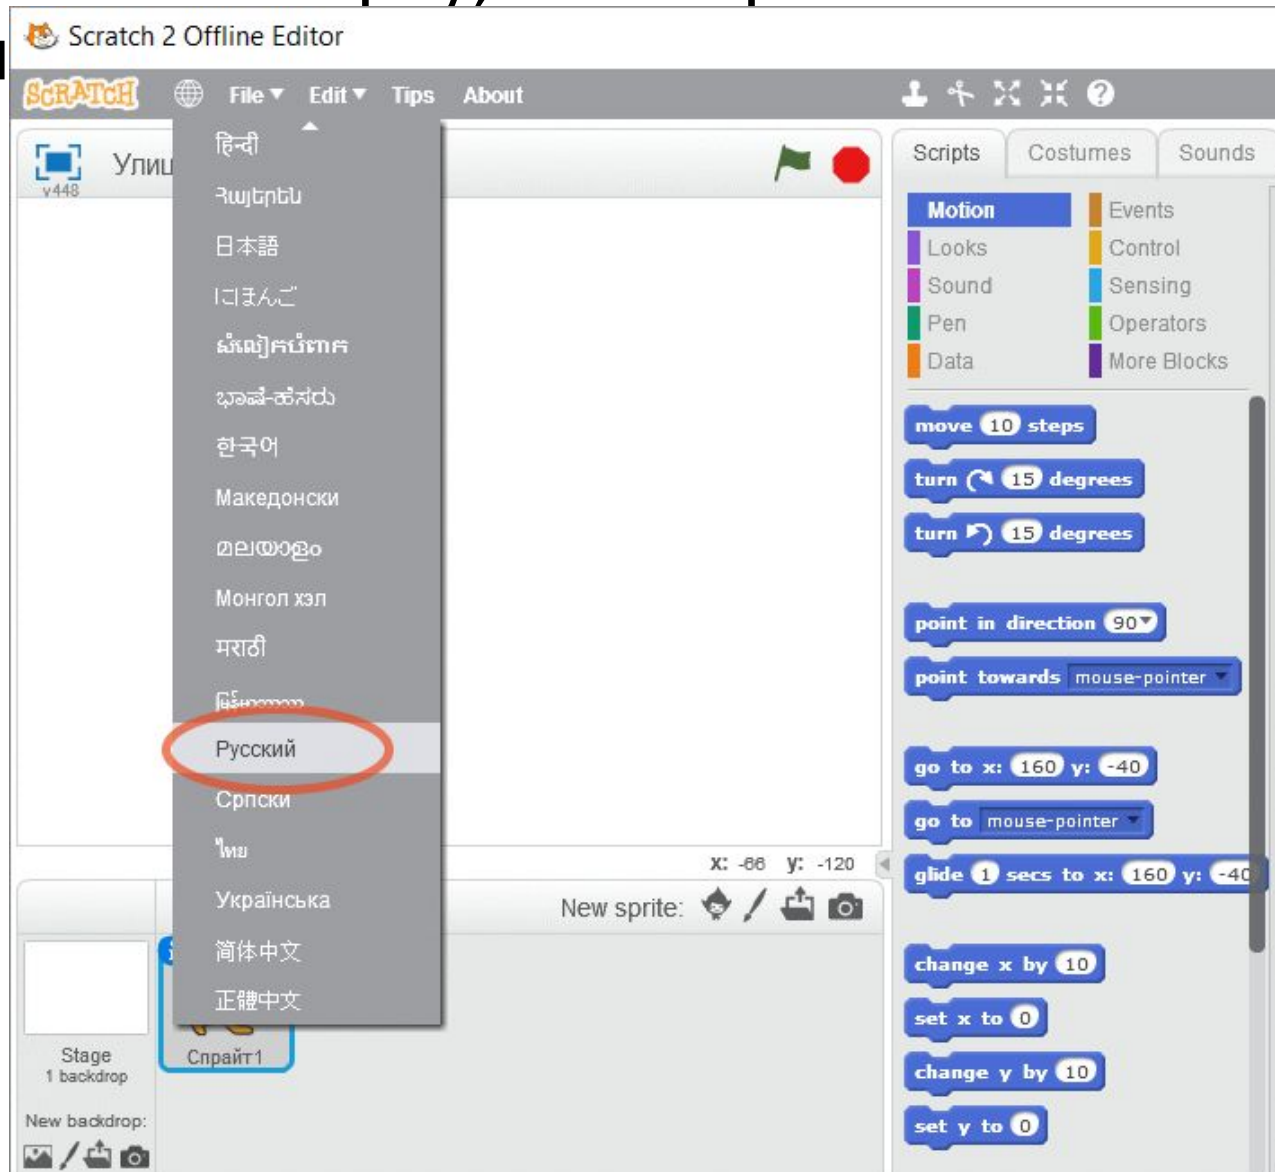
Scratch 2 Offline Editor

SCRATCH File ▾ Edit ▾ Tips About

Улиц
v448

हिन्दी
Հայերեն
日本語
にほんご
ភាសាខ្មែរ
ಭಾಷೆ-ಹೆಸರು
한국어
Македонски
മലയാളം
Монгол хэл
मराठी
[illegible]
Русский
Српски
ไทย
Українська
简体中文
正體中文

x: -66 y: -120

New sprite:

Stage
1 backdrop

Спрайт1

New backdrop:

Scripts Costumes Sounds

Motion
Looks
Sound
Pen
Data
Events
Control
Sensing
Operators
More Blocks

move 10 steps
turn 15 degrees
turn 15 degrees
point in direction 90
point towards mouse-pointer
go to x: 160 y: -40
go to mouse-pointer
glide 1 secs to x: 160 y: -40
change x by 10
set x to 0
change y by 10
set y to 0